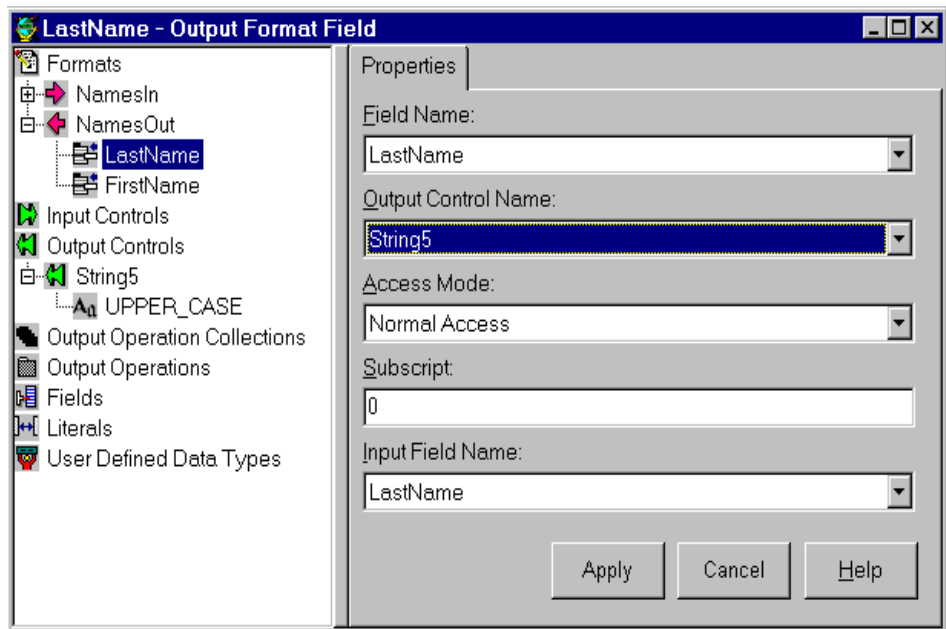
LastName - Output Format Field

Formats
NamesIn
NamesOut
LastName
FirstName
Input Controls
Output Controls
String5
UPPER_CASE
Output Operation Collections
Output Operations
Fields
Literals
User Defined Data Types

Properties

Field Name:
LastName

Output Control Name:
String5

Access Mode:
Normal Access

Subscript:
0

Input Field Name:
LastName

Apply
Cancel
Help